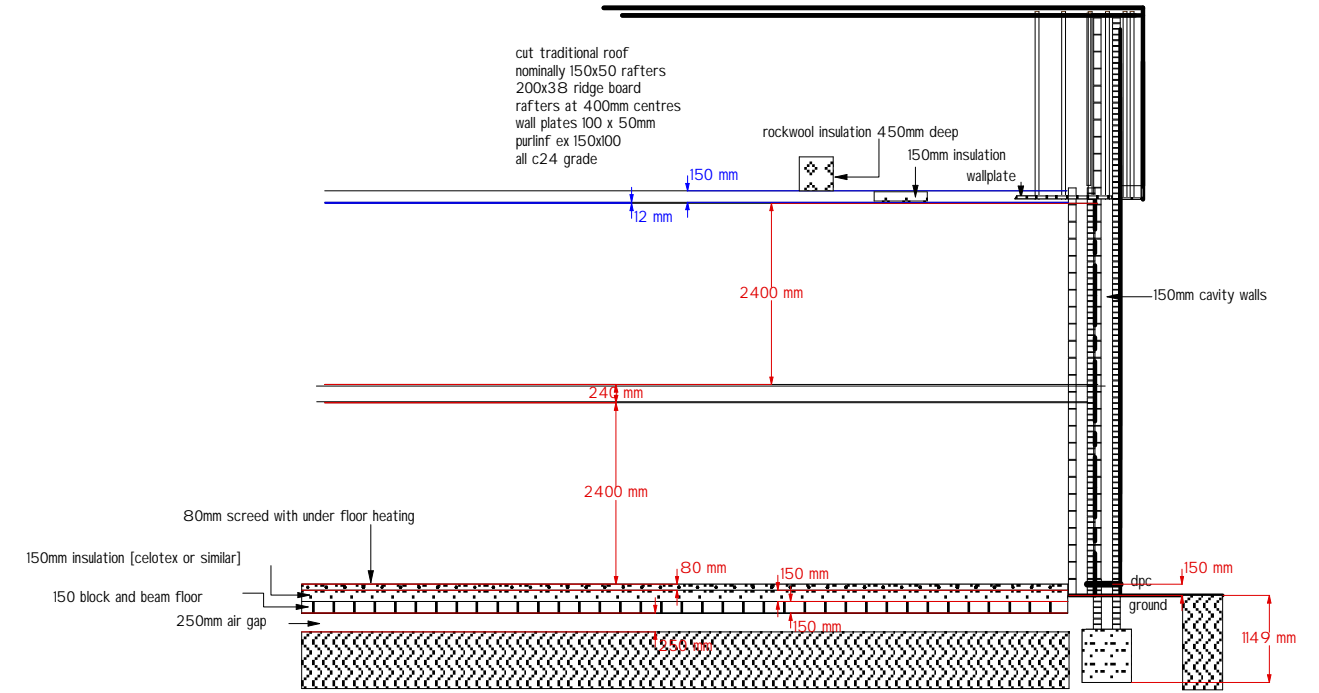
cut traditional roof
nominally 150x50 rafters
200x38 ridge board
rafters at 400mm centres
wall plates 100 x 50mm
purlinf ex 150x100
all c24 grade

rockwool insulation 450mm deep

150mm insulation

wallplate

150 mm

12 mm

2400 mm

150mm cavity walls

240 mm

2400 mm

80mm screed with under floor heating

150mm insulation [celotex or similar]

150 block and beam floor

250mm air gap

80 mm

150 mm

150 mm

250 mm

dpc

150 mm

ground

1149 mm